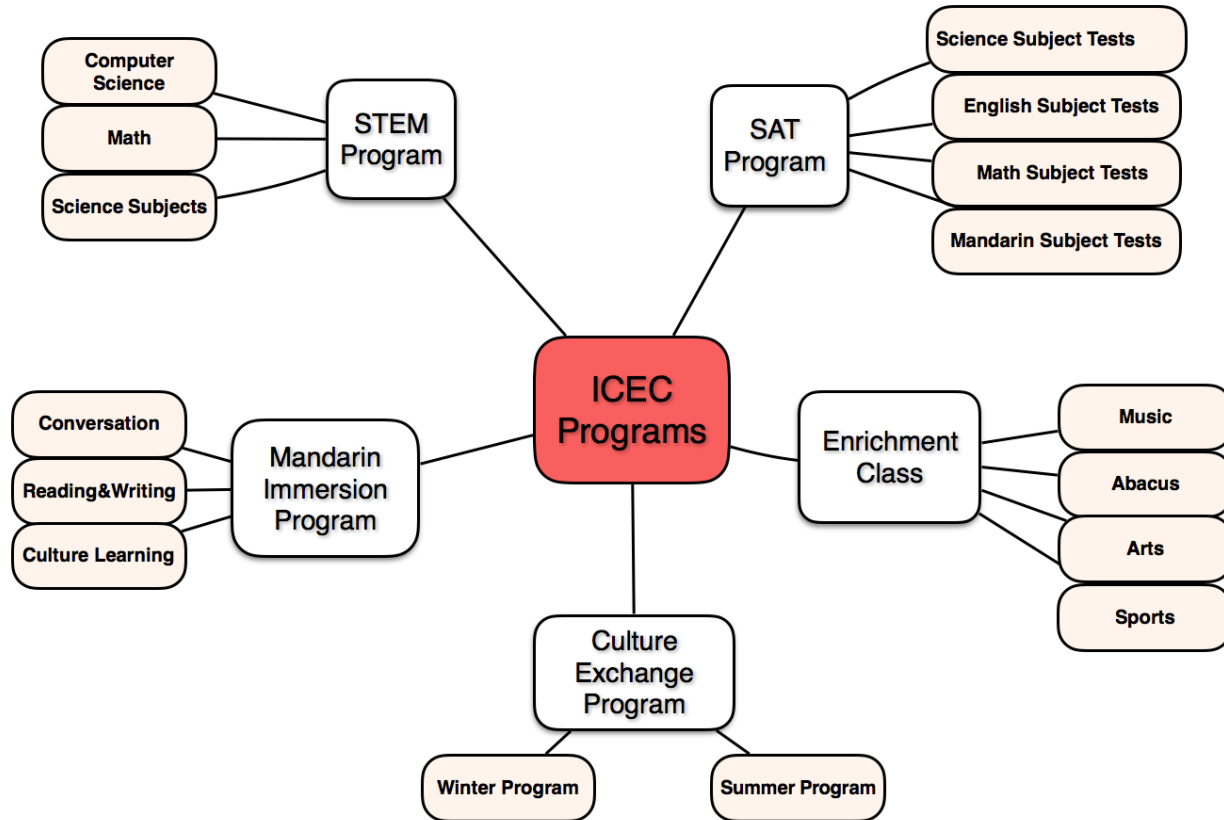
ICEC Programs

STEM Program

Computer Science

Math

Science Subjects

SAT Program

Science Subject Tests

English Subject Tests

Math Subject Tests

Mandarin Subject Tests

Mandarin Immersion Program

Conversation

Reading&Writing

Culture Learning

Enrichment Class

Music

Abacus

Arts

Sports

Culture Exchange Program

Winter Program

Summer Program